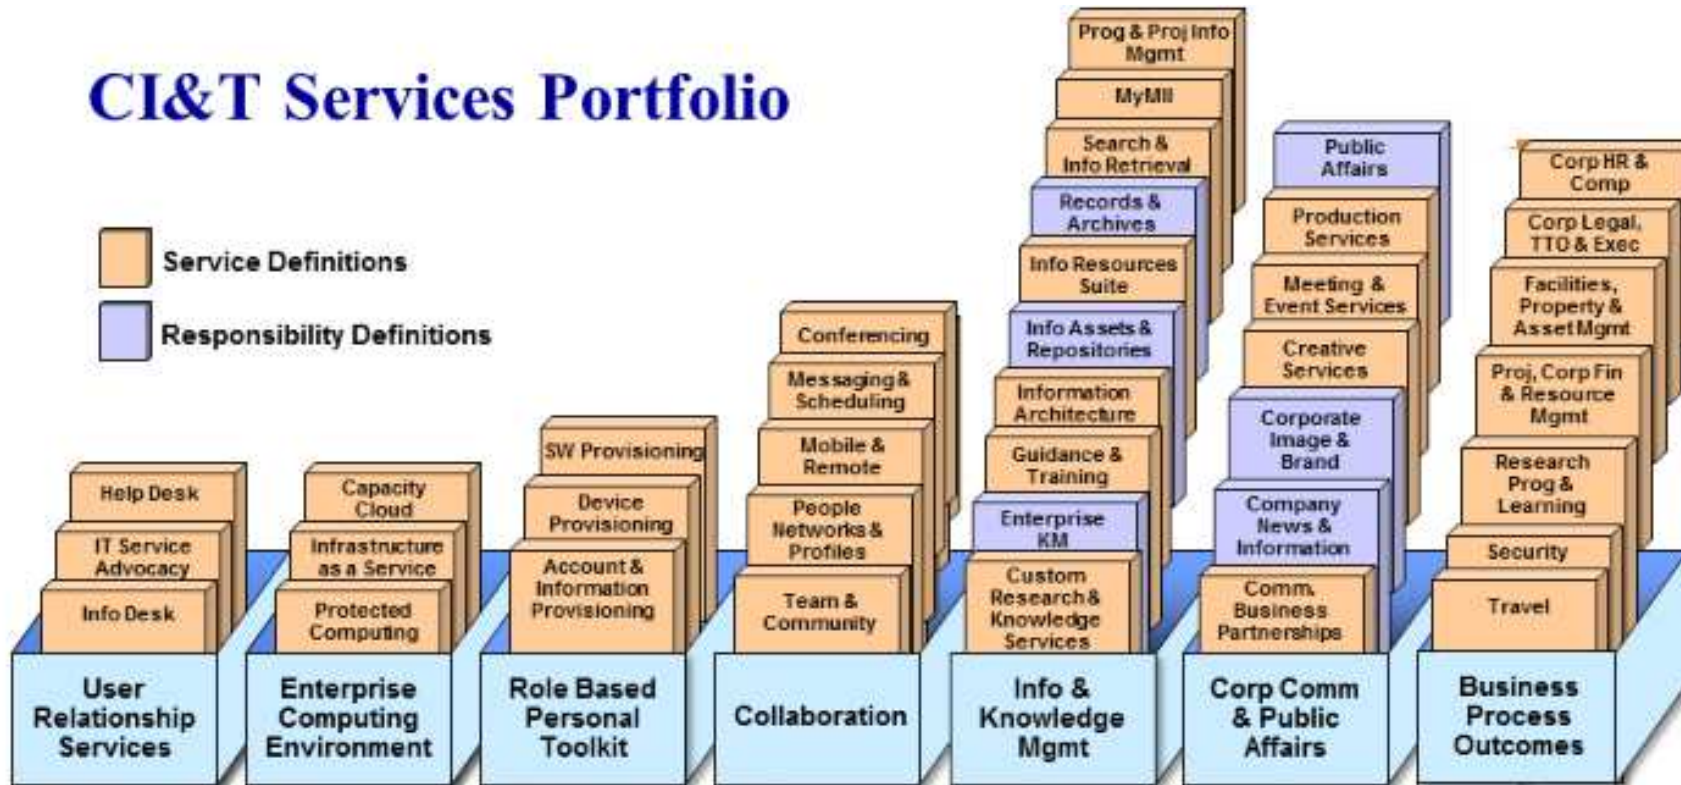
CI&T Services Portfolio

Service Definitions

Responsibility Definitions

Help Desk
IT Service Advocacy
Info Desk
User Relationship Services

Capacity Cloud
Infrastructure as a Service
Protected Computing
Enterprise Computing Environment

SW Provisioning
Device Provisioning
Account & Information Provisioning
Role Based Personal Toolkit

Conferencing
Messaging & Scheduling
Mobile & Remote
People Networks & Profiles
Team & Community
Collaboration

Prog & Proj Info Mgmt
MyMII
Search & Info Retrieval
Records & Archives
Info Resources Suite
Info Assets & Repositories
Information Architecture
Guidance & Training
Enterprise KM
Custom Research & Knowledge Services
Info & Knowledge Mgmt

Public Affairs
Production Services
Meeting & Event Services
Creative Services
Corporate Image & Brand
Company News & Information
Comm. Business Partnerships
Corp Comm & Public Affairs

Corp HR & Comp
Corp Legal, TTO & Exec
Facilities, Property & Asset Mgmt
Proj, Corp Fin & Resource Mgmt
Research Prog & Learning
Security
Travel
Business Process Outcomes